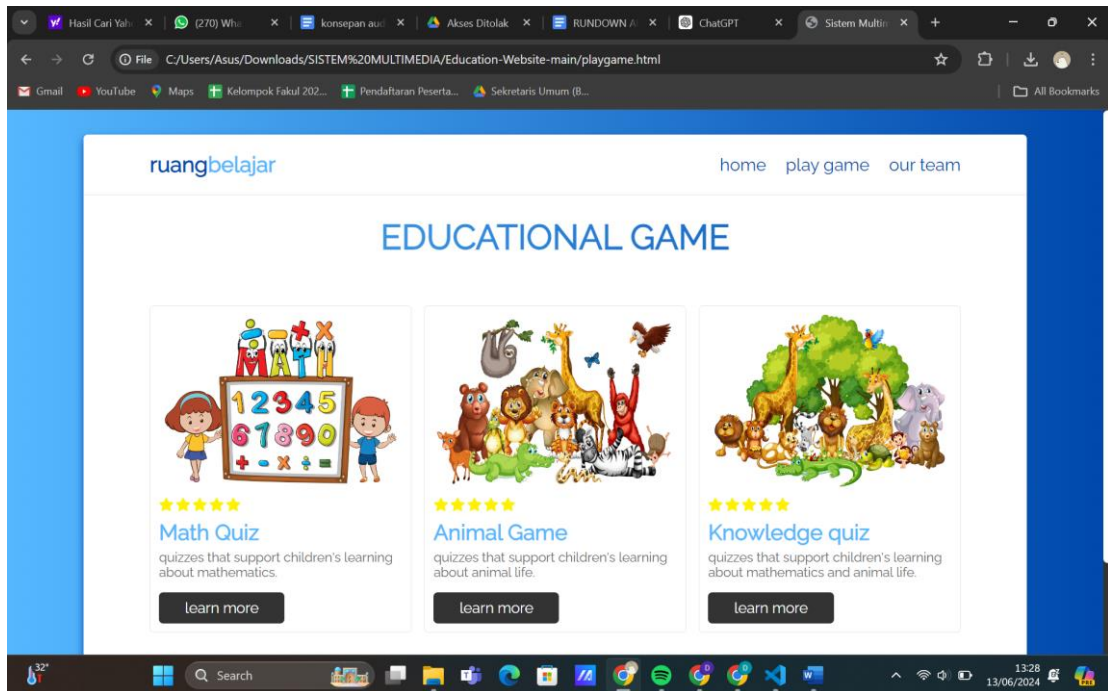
Hasil Cari Yah × (270) Wha × konsepan aud × Akses Ditolak × RUNDOWN A × ChatGPT × Sistem Multin × +

File C:/Users/Asus/Downloads/SISTEM%20MULTIMEDIA/Education-Website-main/playgame.html

Gmail YouTube Maps Kelompok Fakul 202... Pendaftaran Peserta... Sekretaris Umum (B... All Bookmarks

ruangbelajar

home play game our team

EDUCATIONAL GAME

MATH

1 2 3 4 5
6 7 8 9 0
+ - × ÷ =

Math Quiz

quizzes that support children's learning about mathematics.

learn more

Animal Game

quizzes that support children's learning about animal life.

learn more

Knowledge quiz

quizzes that support children's learning about mathematics and animal life.

learn more

32°

Search

13:28
13/06/2024